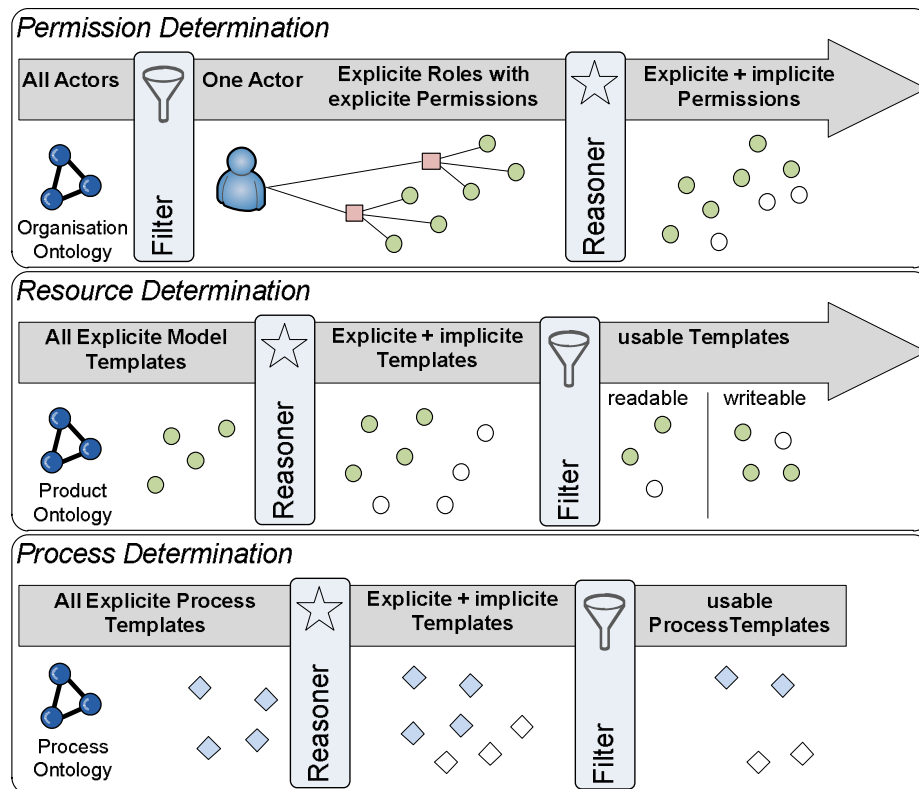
Permission Determination

All Actors

Filter

Organisation Ontology

One Actor

Explicite Roles with explicite Permissions

Reasoner

Explicite + implicite Permissions

Resource Determination

All Explicite Model Templates

Product Ontology

Reasoner

Explicite + implicite Templates

Filter

usable Templates

readable

writeable

Process Determination

All Explicite Process Templates

Process Ontology

Reasoner

Explicite + implicite Templates

Filter

usable ProcessTemplates